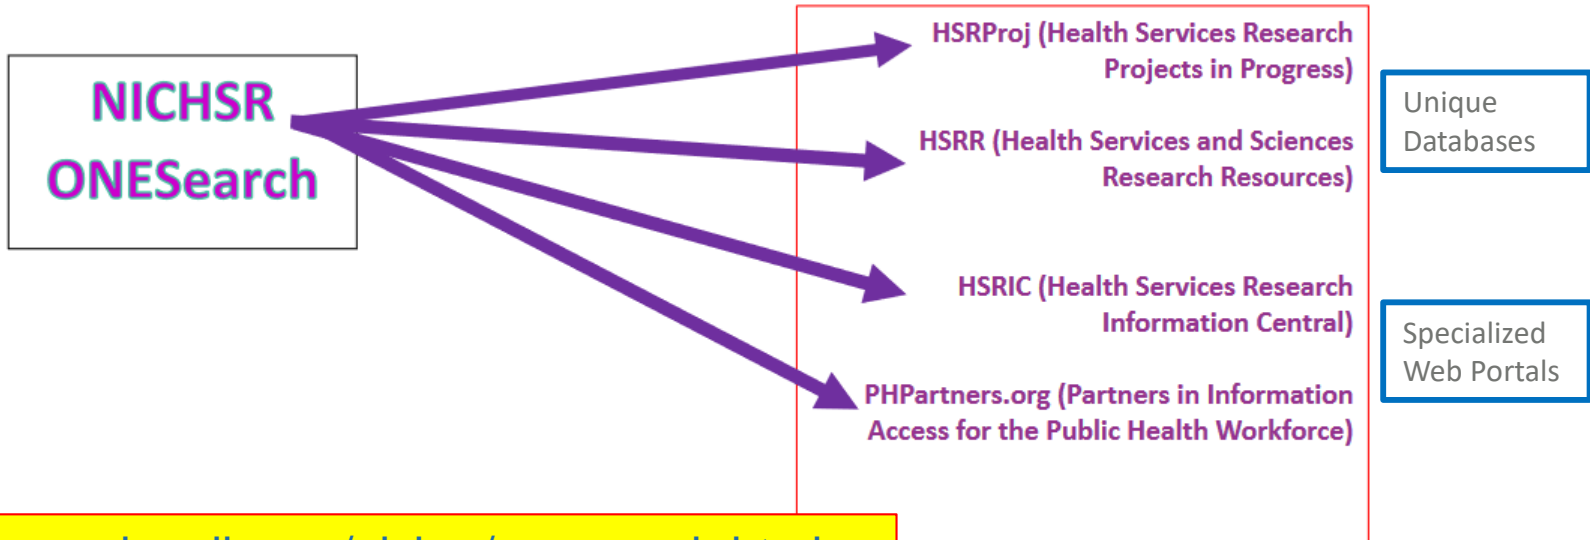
NICHSR ONESearch

HSRProj (Health Services Research Projects in Progress)

HSRR (Health Services and Sciences Research Resources)

HSRIC (Health Services Research Information Central)

PHPartners.org (Partners in Information Access for the Public Health Workforce)

Unique Databases

Specialized Web Portals

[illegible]